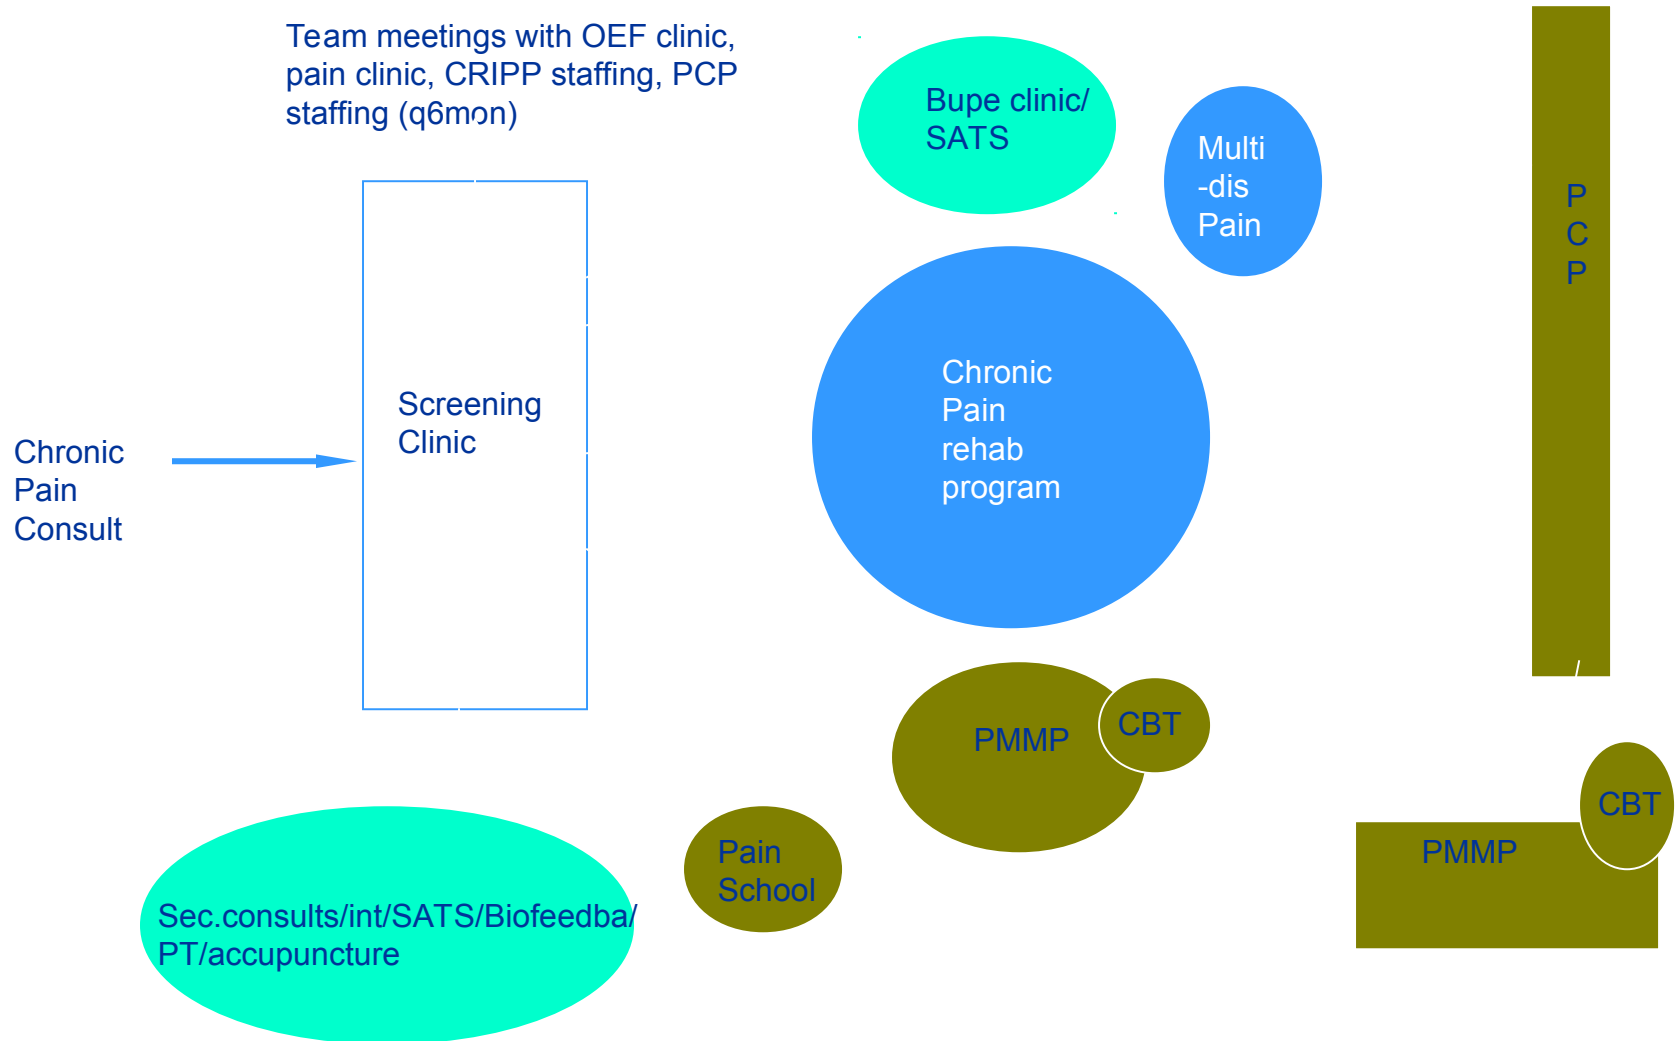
Team meetings with OEF clinic, pain clinic, CRIPP staffing, PCP staffing (q6mon)

Bupe clinic/ SATS

Multi -dis Pain

P C P

Chronic Pain Consult

Screening Clinic

Chronic Pain rehab program

PMMP

CBT

CBT

PMMP

Pain School

Sec.consults/int/SATS/Biofeedba/ PT/accupuncture